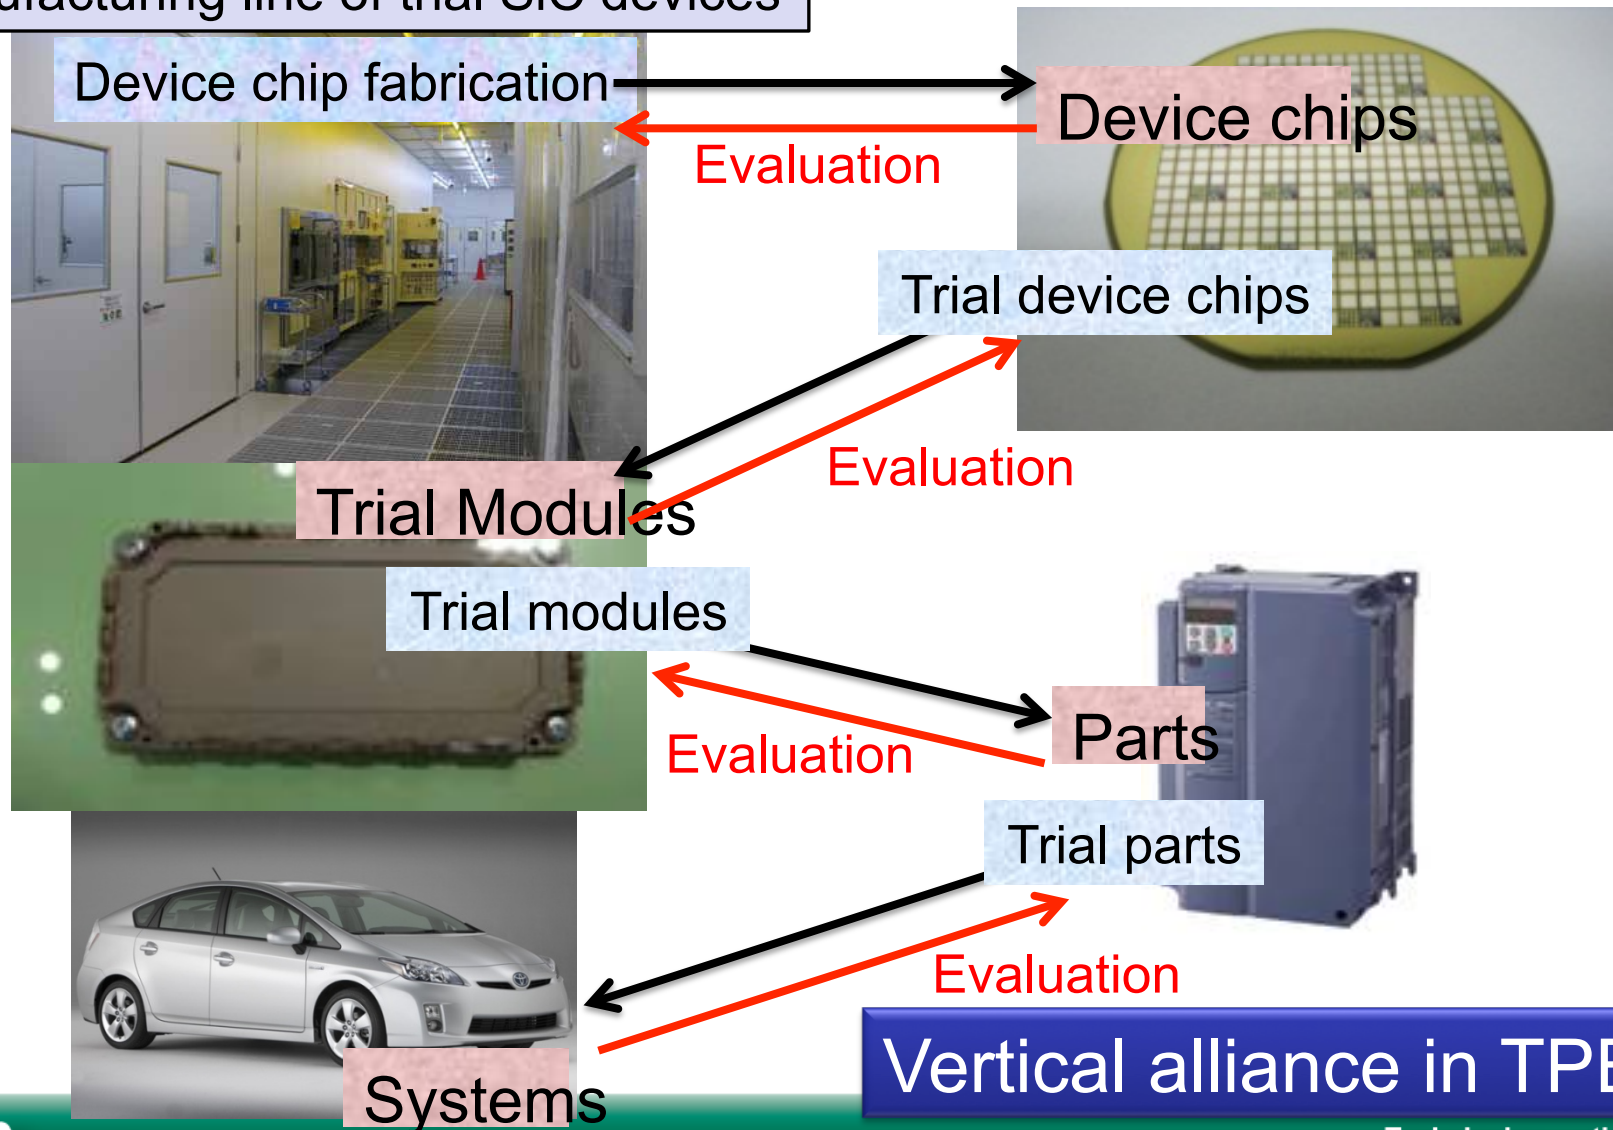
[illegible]ufacturing line of trial SiC devices

Device chip fabrication

Device chips

Evaluation

Trial device chips

Evaluation

Trial Modules

Trial modules

Parts

Evaluation

Trial parts

Evaluation

Systems

Vertical alliance in TPE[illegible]